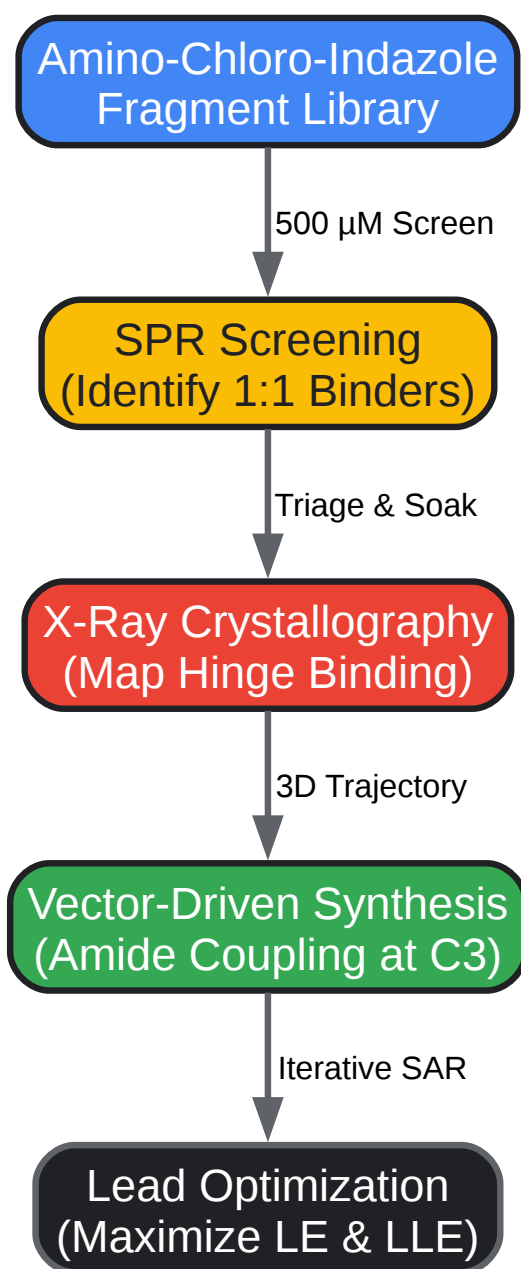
Amino-Chloro-Indazole Fragment Library

500 µM Screen

SPR Screening (Identify 1:1 Binders)

Triage & Soak

X-Ray Crystallography (Map Hinge Binding)

3D Trajectory

Vector-Driven Synthesis (Amide Coupling at C3)

Iterative SAR

Lead Optimization (Maximize LE & LLE)